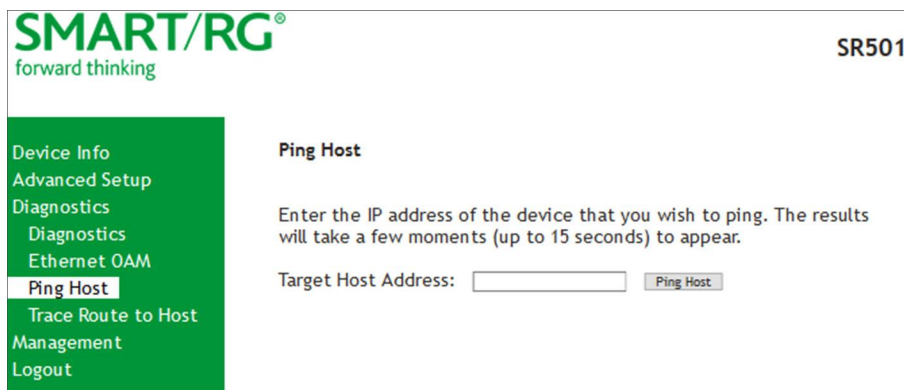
SMART/RG®
forward thinking

SR501

Device Info
Advanced Setup
Diagnostics
Diagnostics
Ethernet OAM
Ping Host
Trace Route to Host
Management
Logout

Ping Host

Enter the IP address of the device that you wish to ping. The results will take a few moments (up to 15 seconds) to appear.

Target Host Address: Ping Host